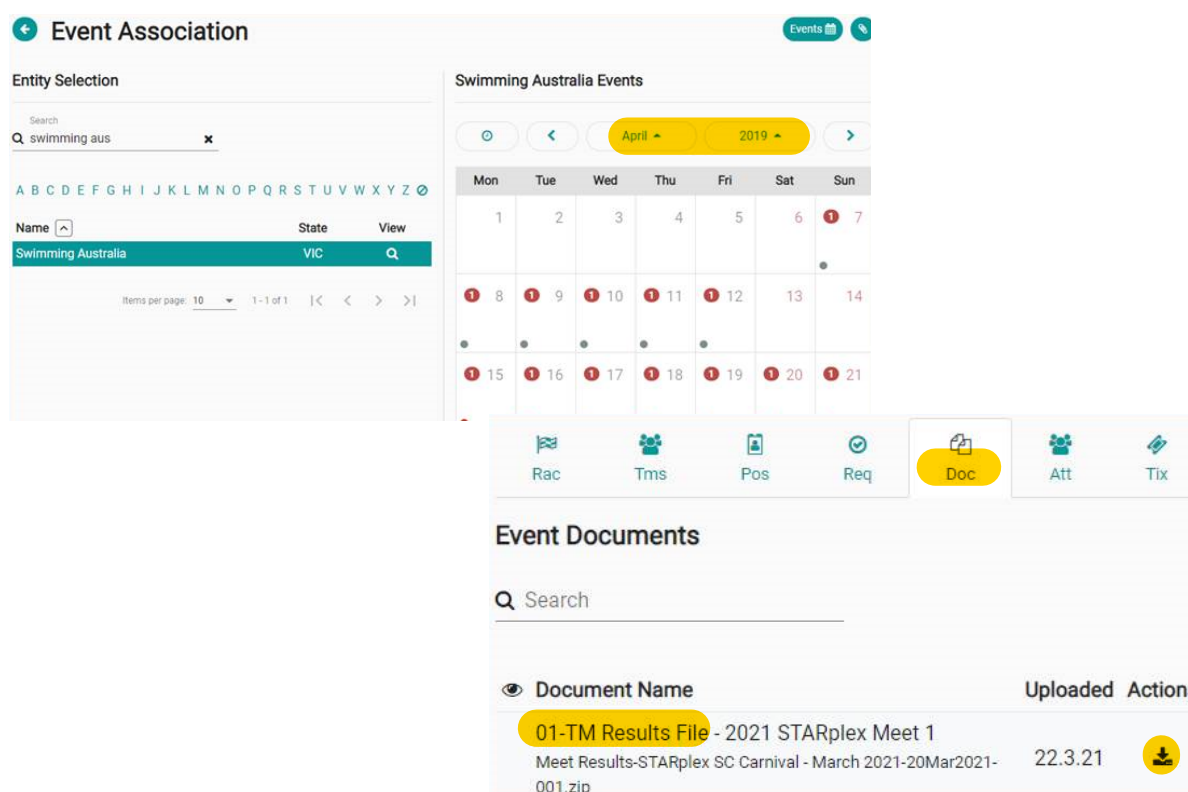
Event Association

Events

Entity Selection

Search
swimming aus

A B C D E F G H I J K L M N O P Q R S T U V W X Y Z

| Name | State | View |
|---|---|---|
| Swimming Australia | VIC | |

Items per page: 10  1 - 1 of 1

Swimming Australia Events

April 2019

| Mon | Tue | Wed | Thu | Fri | Sat | Sun |
|---|---|---|---|---|---|---|
| 1 | 2 | 3 | 4 | 5 | 6 | 1 7 |
| 1 8 | 1 9 | 1 10 | 1 11 | 1 12 | 13 | 14 |
| 1 15 | 1 16 | 1 17 | 1 18 | 1 19 | 1 20 | 1 21 |

Rac Tms Pos Req Doc Att Tix

Event Documents

Search

| Document Name | Uploaded | Action |
|---|---|---|
| 01-TM Results File - 2021 STARplex Meet 1 Meet Results-STARplex SC Carnival - March 2021-20Mar2021-001.zip | 22.3.21 | |